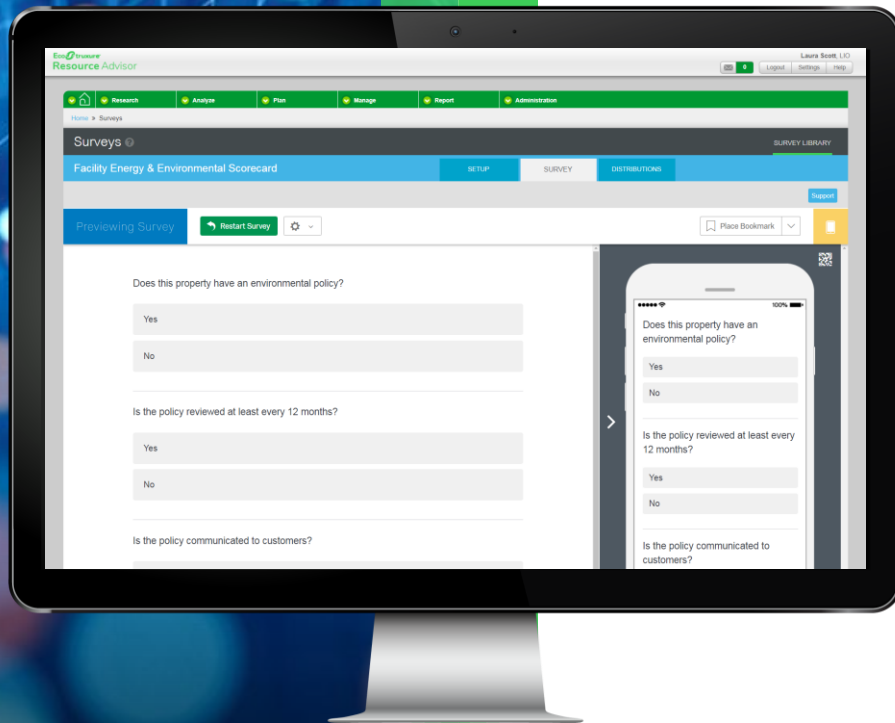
EcoStruxure
Resource Advisor

Laura Scott, LIO
0
Logout Settings Help

Research Analyze Plan Manage Report Administration

Home > Surveys

Surveys

SURVEY LIBRARY

Facility Energy & Environmental Scorecard

SETUP SURVEY DISTRIBUTIONS

Support

Previewing Survey

Restart Survey

Place Bookmark

Does this property have an environmental policy?

Yes

No

Is the policy reviewed at least every 12 months?

Yes

No

Is the policy communicated to customers?

100%

Does this property have an environmental policy?

Yes

No

Is the policy reviewed at least every 12 months?

Yes

No

Is the policy communicated to customers?